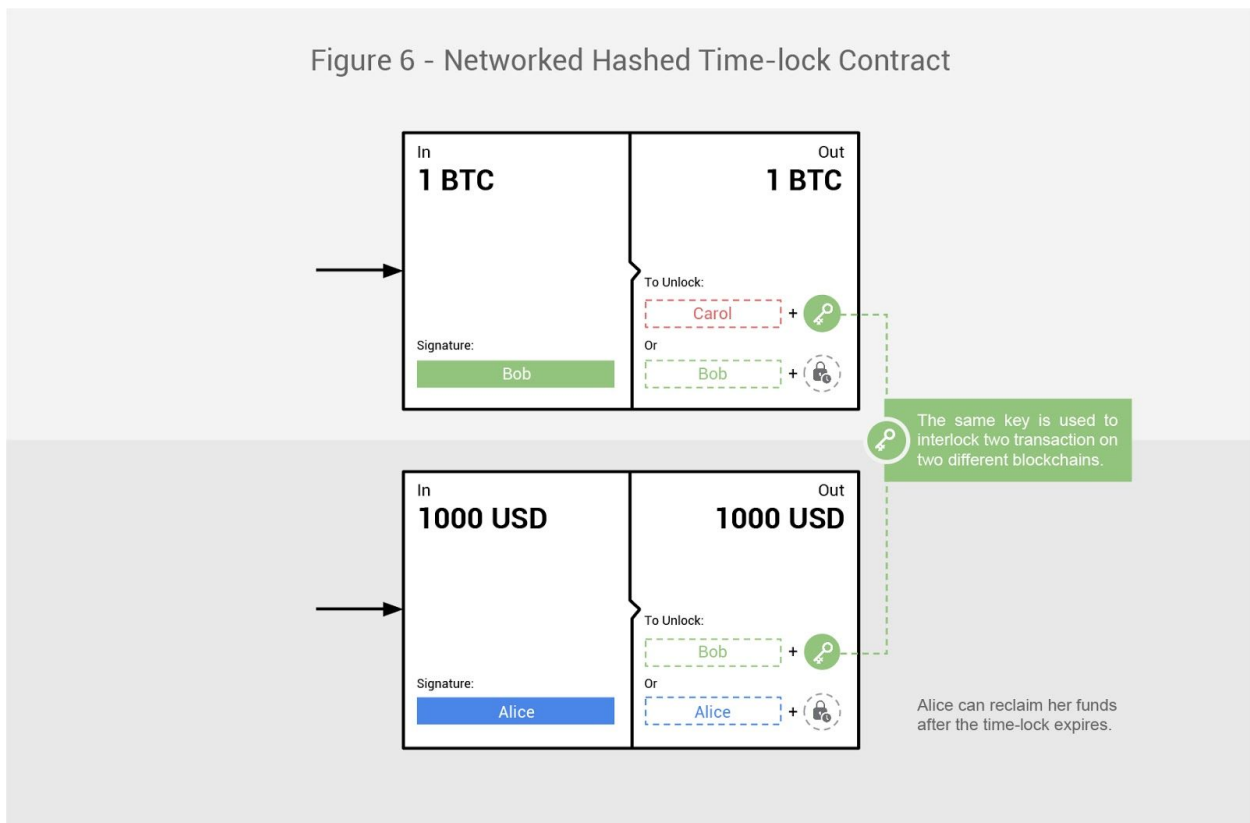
Figure 6 - Networked Hashed Time-lock Contract

In
1 BTC

Signature:
Bob

Out
1 BTC

To Unlock:
Carol +
Or
Bob +

The same key is used to interlock two transaction on two different blockchains.

In
1000 USD

Signature:
Alice

Out
1000 USD

To Unlock:
Bob +
Or
Alice +

Alice can reclaim her funds after the time-lock expires.